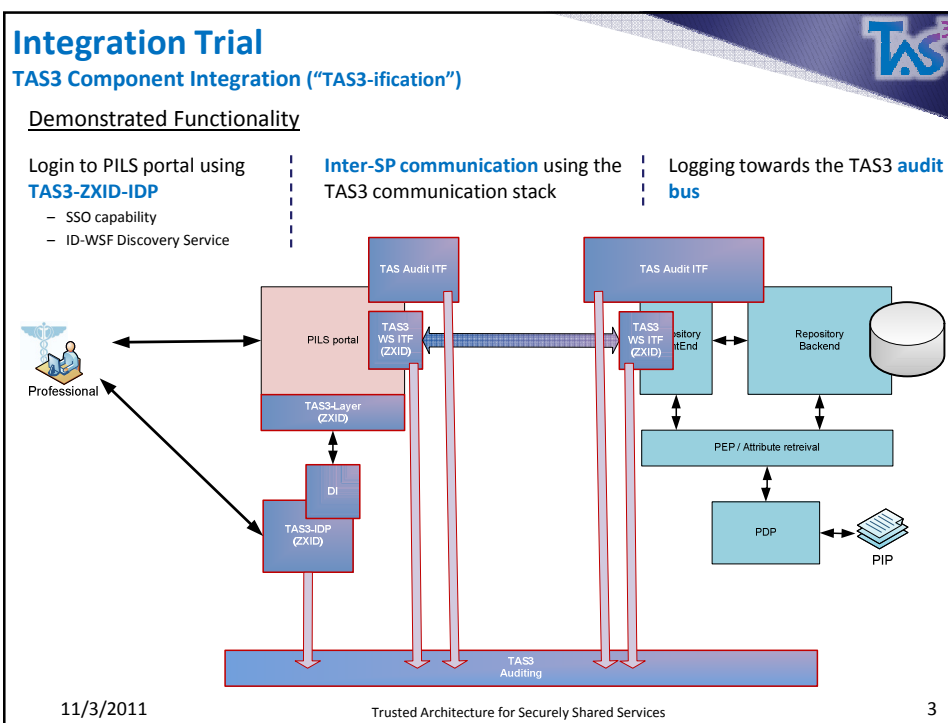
Integration Trial

TAS3 Component Integration (“TAS3-ification”)

Demonstrated Functionality

Login to PILS portal using TAS3-ZXID-IDP

– SSO capability
– ID-WSF Discovery Service

Inter-SP communication using the TAS3 communication stack

Logging towards the TAS3 audit bus

TAS Audit ITF

TAS Audit ITF

Professional

PILS portal

TAS3 WS ITF (ZXID)

TAS3 WS ITF (ZXID)

Repository FrontEnd

Repository Backend

TAS3-Layer (ZXID)

PEP / Attribute retreival

DI

TAS3-IDP (ZXID)

PDP

PIP

TAS3 Auditing

11/3/2011

Trusted Architecture for Securely Shared Services

3